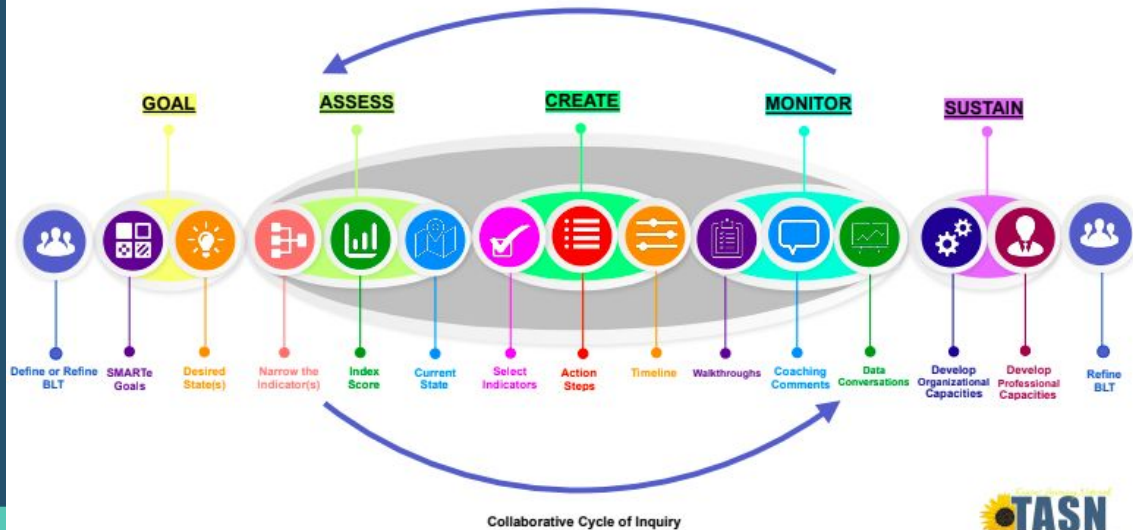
GOAL
ASSESS
CREATE
MONITOR
SUSTAIN

Define or Refine BLT
SMARTe Goals
Desired State(s)
Narrow the Indicator(s)
Index Score
Current State
Select Indicators
Action Steps
Timeline
Walkthroughs
Coaching Comments
Data Conversations
Develop Organizational Capacities
Develop Professional Capacities
Refine BLT

Collaborative Cycle of Inquiry

TASN